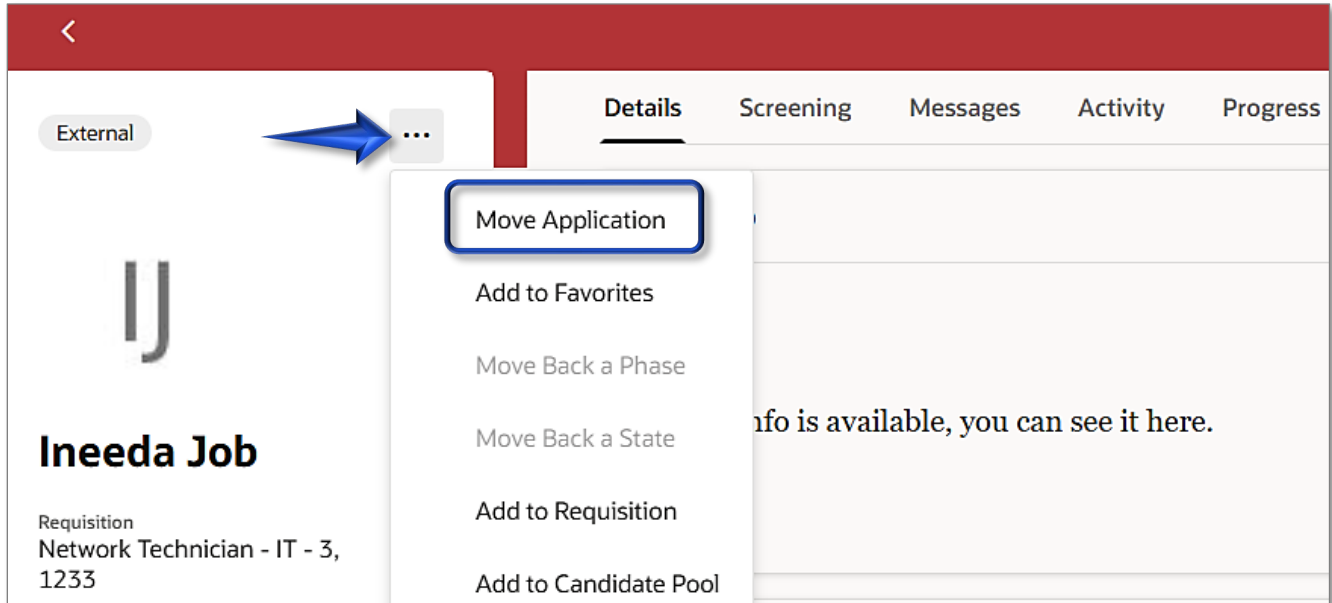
External

...

IJ

Ineeda Job

Requisition
Network Technician - IT - 3, 1233

Move Application

Add to Favorites

Move Back a Phase

Move Back a State

Add to Requisition

Add to Candidate Pool

Details Screening Messages Activity Progress

nfo is available, you can see it here.